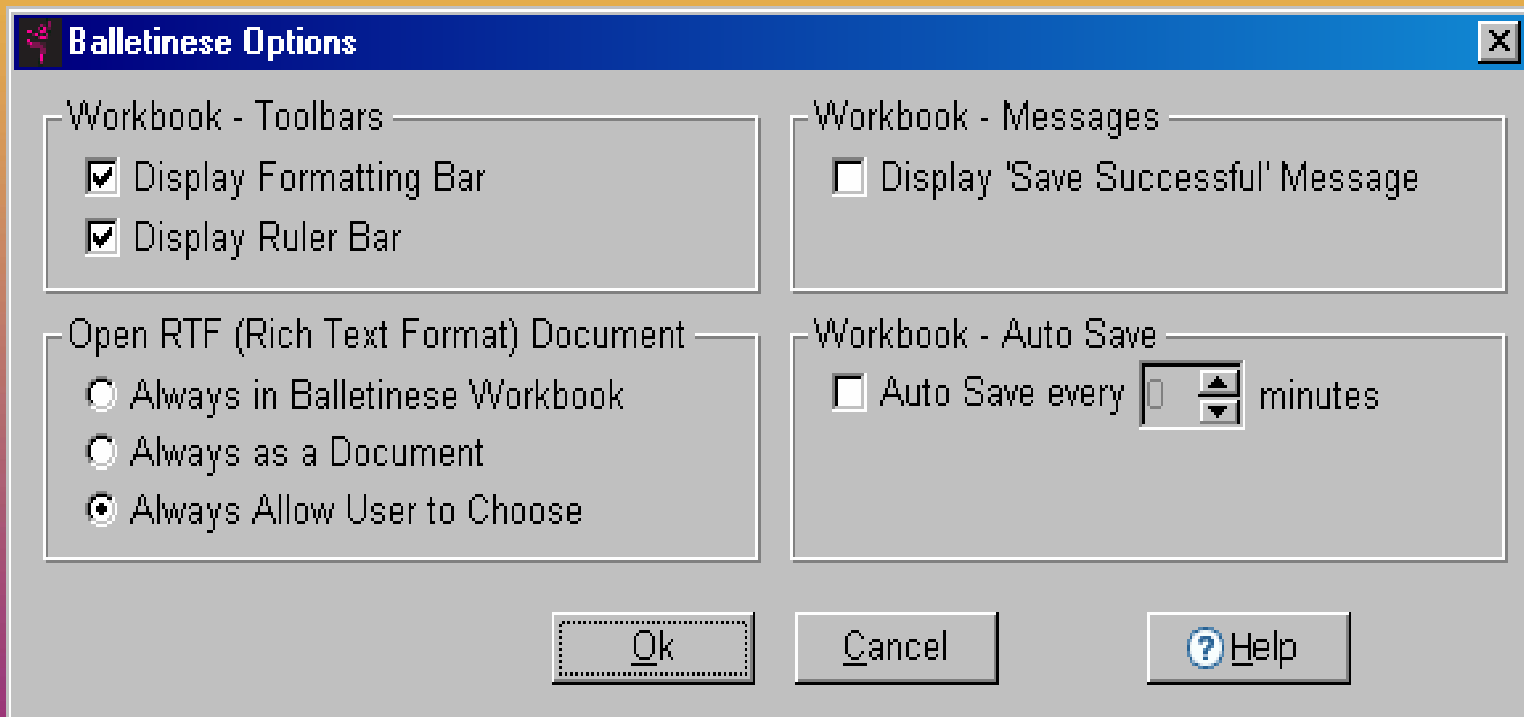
Balletinese Options

Workbook - Toolbars

Display Formatting Bar

Display Ruler Bar

Workbook - Messages

Display 'Save Successful' Message

Open RTF (Rich Text Format) Document

Always in Balletinese Workbook

Always as a Document

Always Allow User to Choose

Workbook - Auto Save

Auto Save every 0 minutes

Ok

Cancel

Help